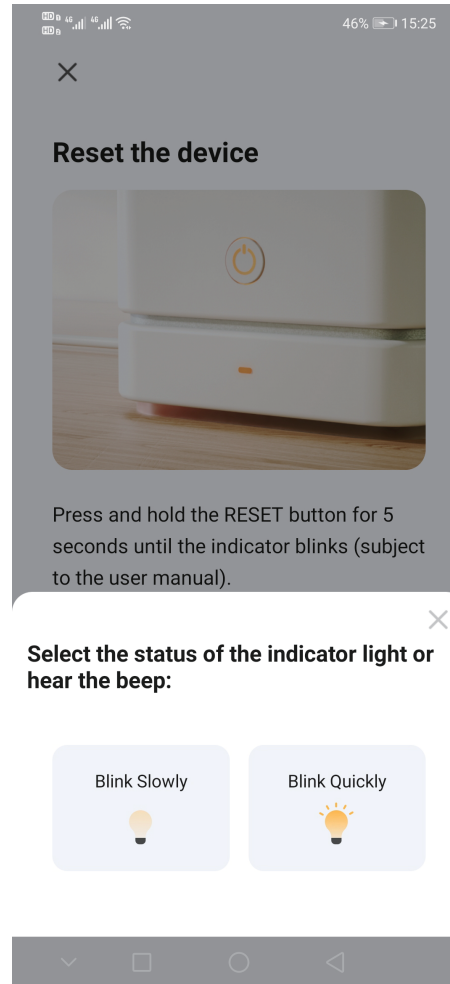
46% 15:25

Reset the device

Press and hold the RESET button for 5 seconds until the indicator blinks (subject to the user manual).

Select the status of the indicator light or hear the beep:

Blink Slowly

Blink Quickly